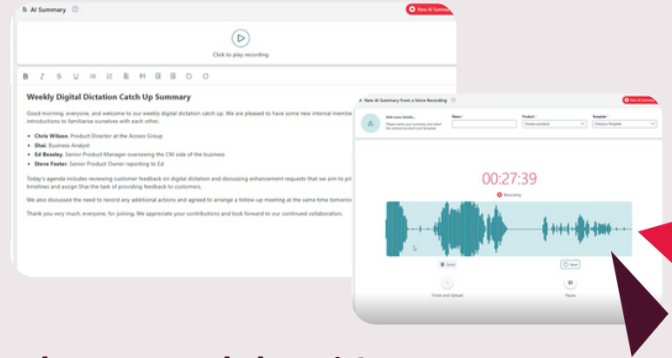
AI Summary

New AI Summary

Click to play recording

Weekly Digital Dictation Catch Up Summary

Good morning, everyone, and welcome to our weekly digital dictation catch-up. We are pleased to have some new internal membe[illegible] introductions to familiarise ourselves with each other.

- **Chris Wilson**, Product Director at the Access Group
- **Shai**, Business Analyst
- **Ed Beasley**, Senior Product Manager overseeing the CM side of the business
- **Steve Foster**, Senior Product Owner reporting to Ed

Today's agenda includes reviewing customer feedback on digital dictation and discussing enhancement requests that we aim to pri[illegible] timelines and assign Shai the task of providing feedback to customers.

We also discussed the need to record any additional actions and agreed to arrange a follow-up meeting at the same time tomorro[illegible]

Thank you very much, everyone, for joining. We appreciate your contributions and look forward to our continued collaboration.

New AI Summary from a Voice Recording

New AI Summary

Add a new details

Name

Product

Template

00:27:39

Recording

Finish and Upload

Pause